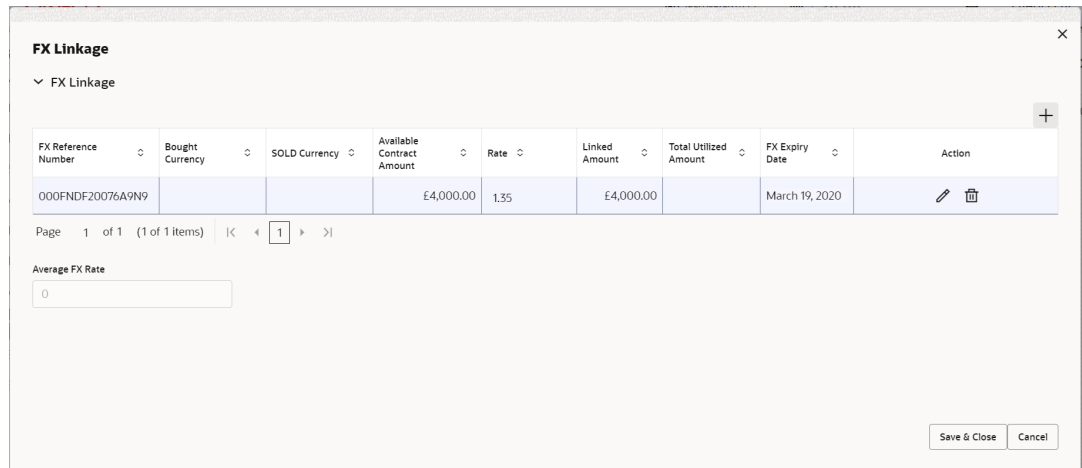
FX Linkage

FX Linkage

+

| FX Reference Number | Bought Currency | SOLD Currency | Available Contract Amount | Rate | Linked Amount | Total Utilized Amount | FX Expiry Date | Action |
|---|---|---|---|---|---|---|---|---|
| 000FNDF20076A9N9 | | | £4,000.00 | 1.35 | £4,000.00 | | March 19, 2020 | |

Page 1 of 1 (1 of 1 items) |< < 1 > >|

Average FX Rate

0

Save & Close Cancel